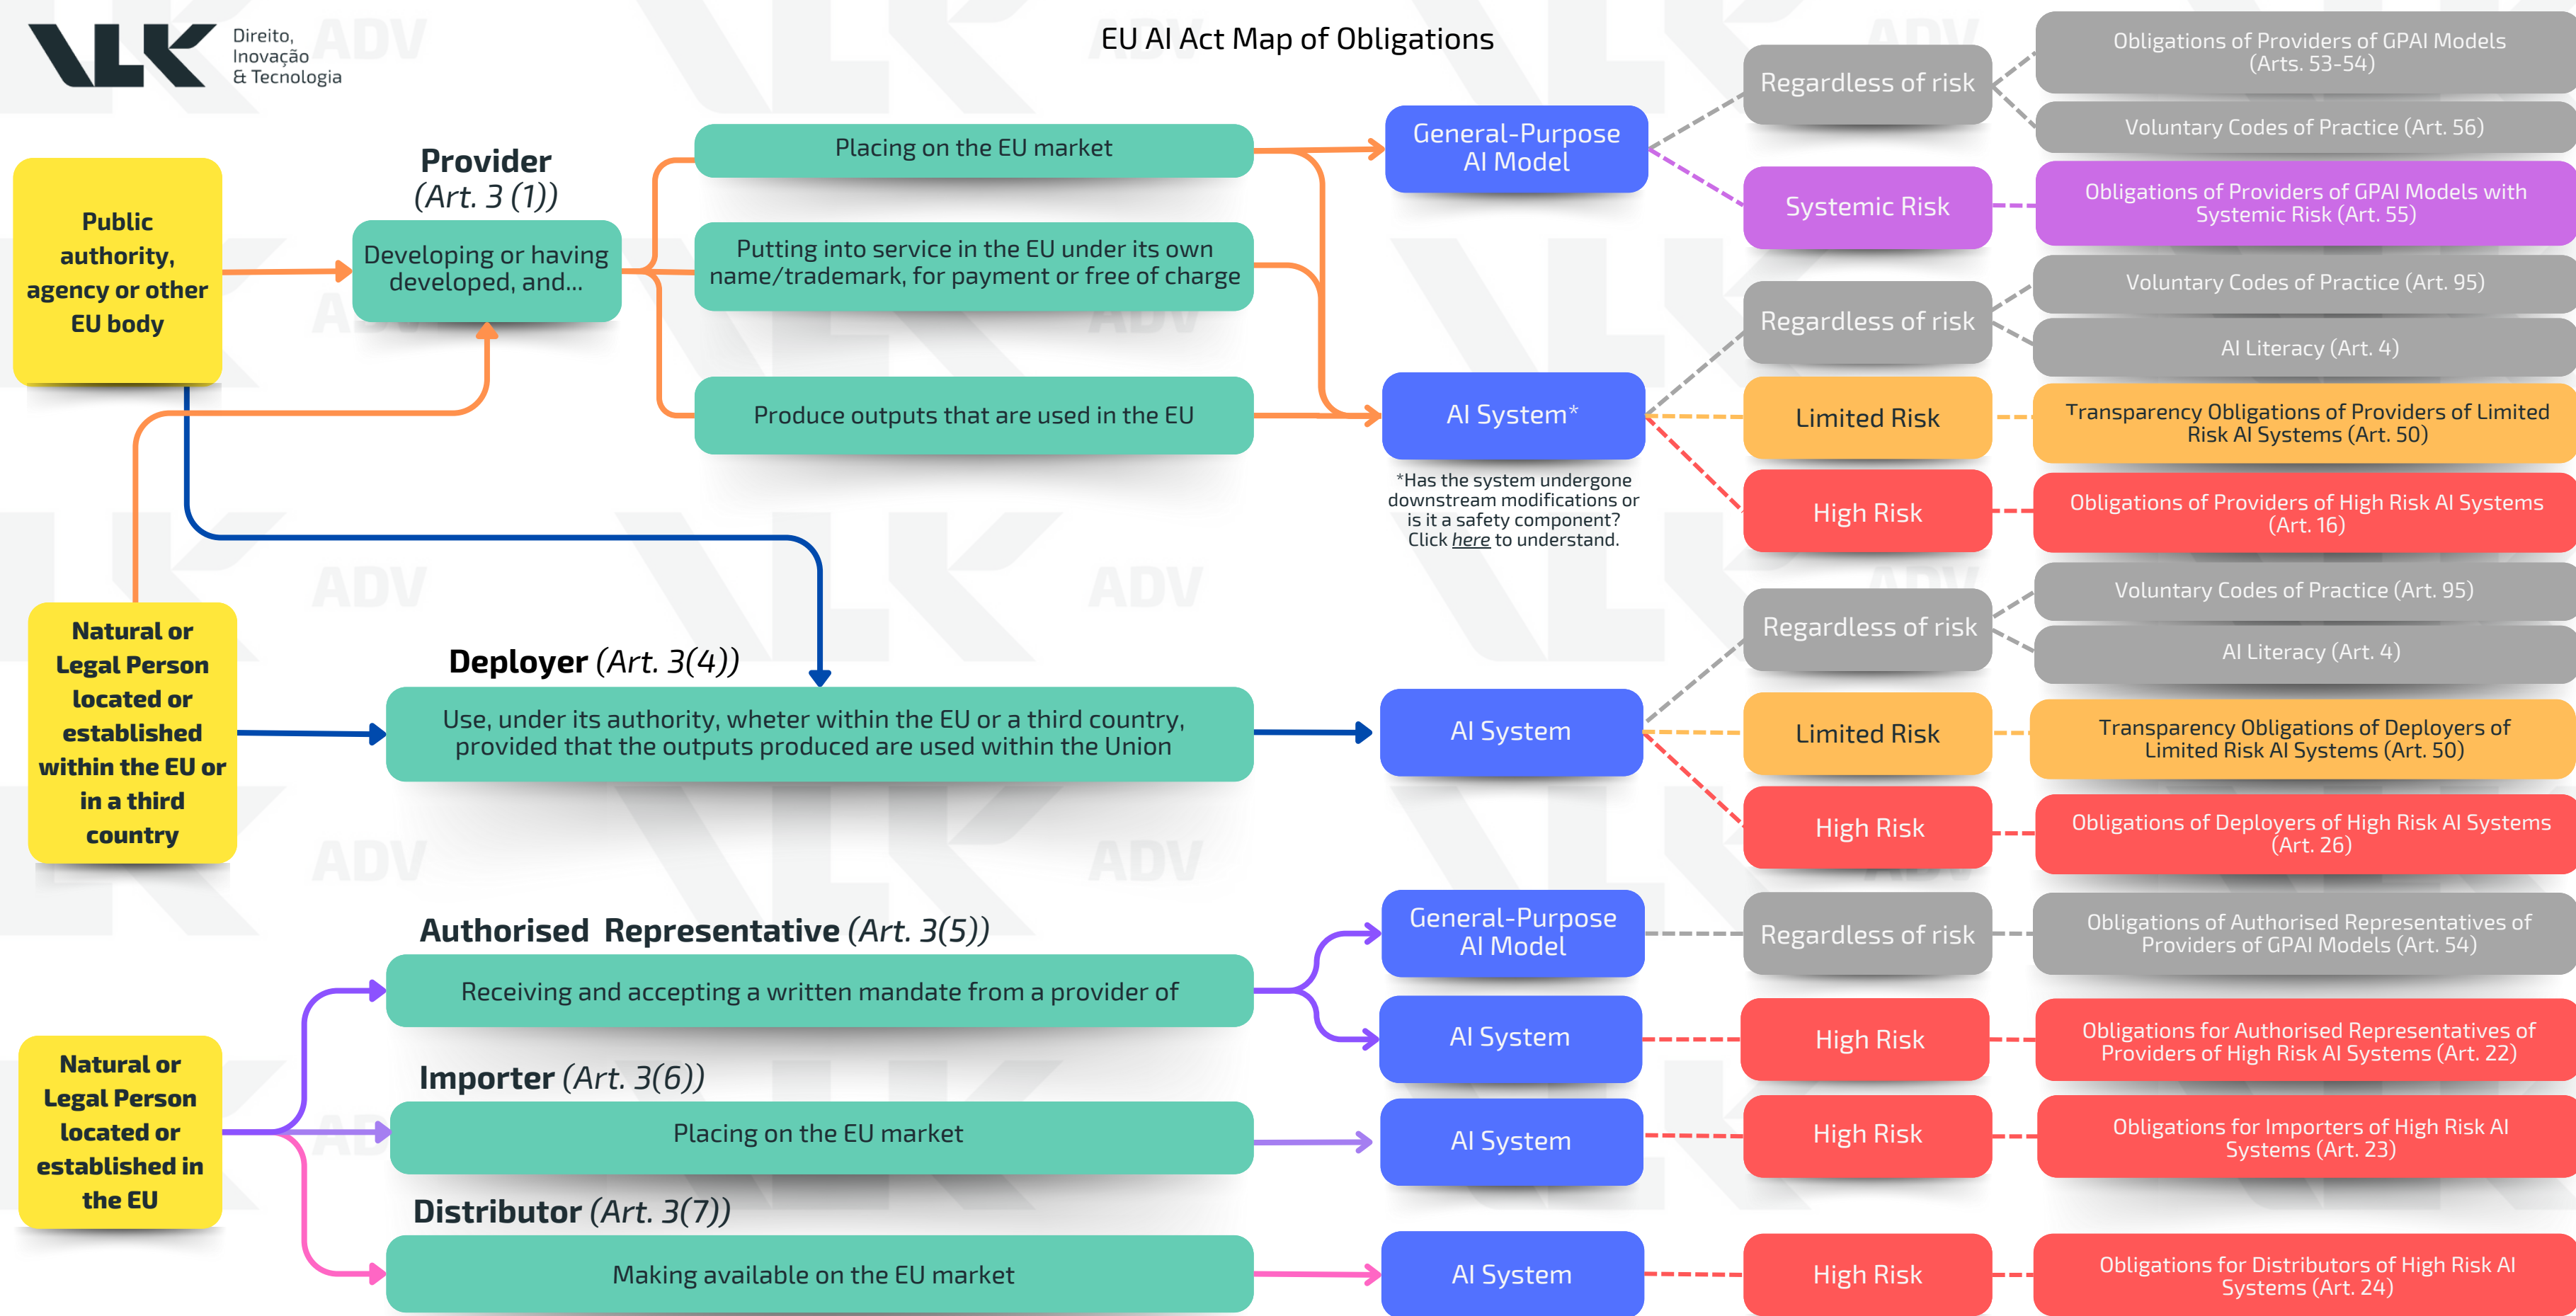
Direito, Inovação & Tecnologia

EU AI Act Map of Obligations

Public authority, agency or other EU body

Provider (Art. 3 (1))

Developing or having developed, and...

Placing on the EU market

Putting into service in the EU under its own name/trademark, for payment or free of charge

Produce outputs that are used in the EU

General-Purpose AI Model

AI System*

*Has the system undergone downstream modifications or is it a safety component? Click here to understand.

Regardless of risk

Obligations of Providers of GPAI Models (Arts. 53-54)

Voluntary Codes of Practice (Art. 56)

Systemic Risk

Obligations of Providers of GPAI Models with Systemic Risk (Art. 55)

Regardless of risk

Voluntary Codes of Practice (Art. 95)

AI Literacy (Art. 4)

Limited Risk

Transparency Obligations of Providers of Limited Risk AI Systems (Art. 50)

High Risk

Obligations of Providers of High Risk AI Systems (Art. 16)

Natural or Legal Person located or established within the EU or in a third country

Deployer (Art. 3(4))

Use, under its authority, wheter within the EU or a third country, provided that the outputs produced are used within the Union

AI System

Regardless of risk

Voluntary Codes of Practice (Art. 95)

AI Literacy (Art. 4)

Limited Risk

Transparency Obligations of Deployers of Limited Risk AI Systems (Art. 50)

High Risk

Obligations of Deployers of High Risk AI Systems (Art. 26)

Authorised Representative (Art. 3(5))

Receiving and accepting a written mandate from a provider of

General-Purpose AI Model

Regardless of risk

Obligations of Authorised Representatives of Providers of GPAI Models (Art. 54)

AI System

High Risk

Obligations for Authorised Representatives of Providers of High Risk AI Systems (Art. 22)

Natural or Legal Person located or established in the EU

Importer (Art. 3(6))

Placing on the EU market

AI System

High Risk

Obligations for Importers of High Risk AI Systems (Art. 23)

Distributor (Art. 3(7))

Making available on the EU market

AI System

High Risk

Obligations for Distributors of High Risk AI Systems (Art. 24)